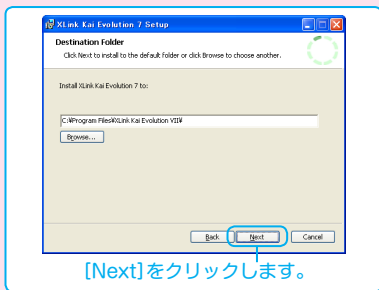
XLink Kai Evolution 7 Setup

Destination Folder

Click Next to install to the default folder or click Browse to choose another.

Install XLink Kai Evolution 7 to:

C:¥Program Files¥XLink Kai Evolution VII¥

Browse...

Back Next Cancel

[Next]をクリックします。